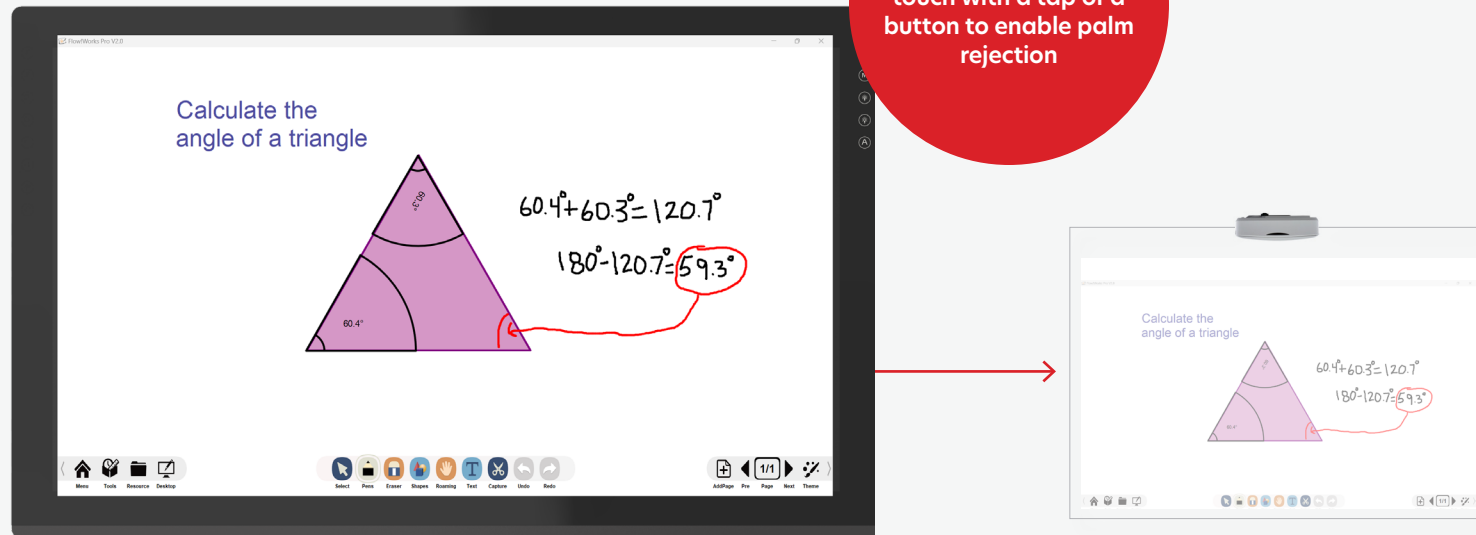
touch with a tap of a button to enable palm rejection

FlowWorks Pro V2.0

Calculate the angle of a triangle

60.3°

60.4°

$60.4° + 60.3° = 120.7°$

$180° - 120.7° = 59.3°$

Menu Tools Resource Desktop

Select Pens Eraser Shapes Roaming Text Capture Undo Redo

1/1

AddPage Pre Page Next Theme

Calculate the angle of a triangle

$60.4° + 60.3° = 120.7°$

$180° - 120.7° = 59.3°$

1/1